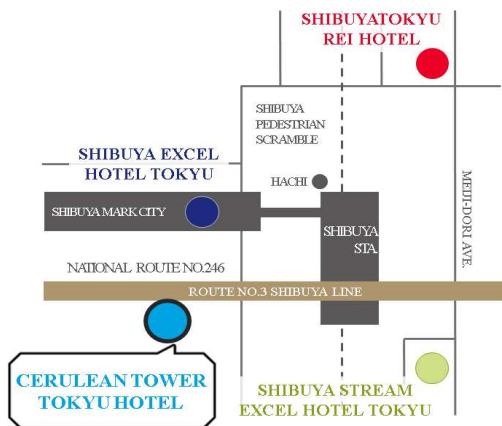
SHIBUYATOKYU REI HOTEL

SHIBUYA PEDESTRIAN SCRAMBLE

SHIBUYA EXCEL HOTEL TOKYU

HACHI

MEIJI-DORI AVE.

SHIBUYA MARK CITY

SHIBUYA STA.

NATIONAL ROUTE NO.246

ROUTE NO.3 SHIBUYA LINE

CERULEAN TOWER TOKYU HOTEL

SHIBUYA STREAM EXCEL HOTEL TOKYU